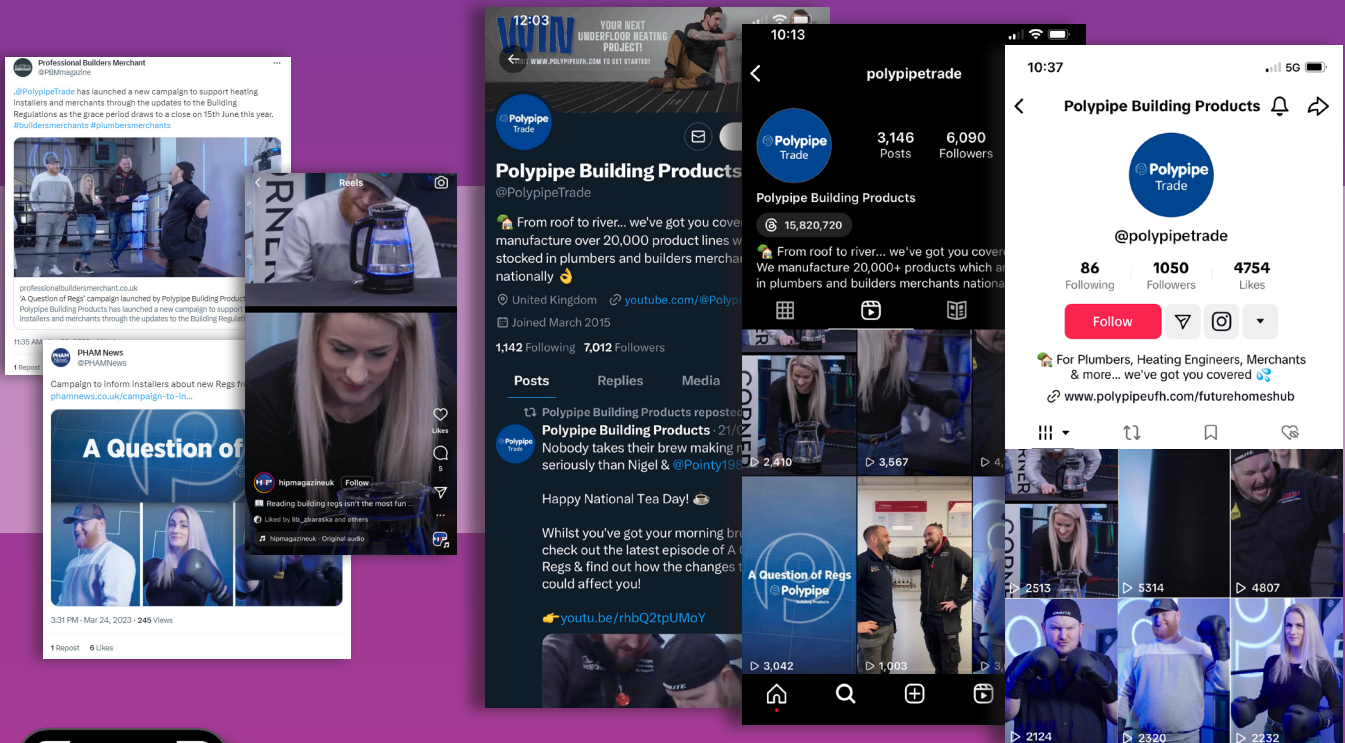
Professional Builders Merchant
@PBMmagazine

.@PolypipeTrade has launched a new campaign to support heating installers and merchants through the updates to the Building Regulations as the grace period draws to a close on 15th June this year. #buildersmerchants #plumbersmerchants

professionalbuildersmerchant.co.uk
'A Question of Regs' campaign launched by Polypipe Building Product
Polypipe Building Products has launched a new campaign to support installers and merchants through the updates to the Building Regulation

11:35 AM

1 Repost

PHAM News
@PHAMNews

Campaign to inform installers about new Regs fr
phamnews.co.uk/campaign-to-in...

A Question of

3:31 PM · Mar 24, 2023 · 245 Views

1 Repost 6 Likes

Reels

Likes
5

hipmagazineuk Follow
Reading building regs isn't the most fun ...
Liked by lib_sbaraska and others
hipmagazineuk · Original audio

12:03
WIN YOUR NEXT UNDERFLOOR HEATING PROJECT!
WWW.POLYPIPEUFH.COM TO GET STARTED!

Polypipe Trade

Polypipe Building Products
@PolypipeTrade

From roof to river... we've got you cover manufacture over 20,000 product lines w stocked in plumbers and builders mercha nationally 👌

United Kingdom youtube.com/@Polyp
Joined March 2015

1,142 Following 7,012 Followers

Posts Replies Media

Polypipe Building Products reposted
Polypipe Building Products · 21/0
Nobody takes their brew making m seriously than Nigel & @Pointy198

Happy National Tea Day! ☕

Whilst you've got your morning bre check out the latest episode of A Regs & find out how the changes could affect you!

👉youtu.be/rhbQ2tpUMoY

10:13
polypipetrade

Polypipe Trade
3,146 Posts
6,090 Followers

Polypipe Building Products
15,820,720
From roof to river... we've got you cover We manufacture 20,000+ products which a in plumbers and builders merchants nationa

2,410
3,567
4,
A Question of Regs
Polypipe
Building Products
3,042
1,003
3,

10:37 5G
Polypipe Building Products

Polypipe Trade
@polypipetrade

86 Following
1050 Followers
4754 Likes

Follow

For Plumbers, Heating Engineers, Merchants & more... we've got you covered 💦
www.polypipeufh.com/futurehomeshub

2513
5314
4807
2124
2320
2232